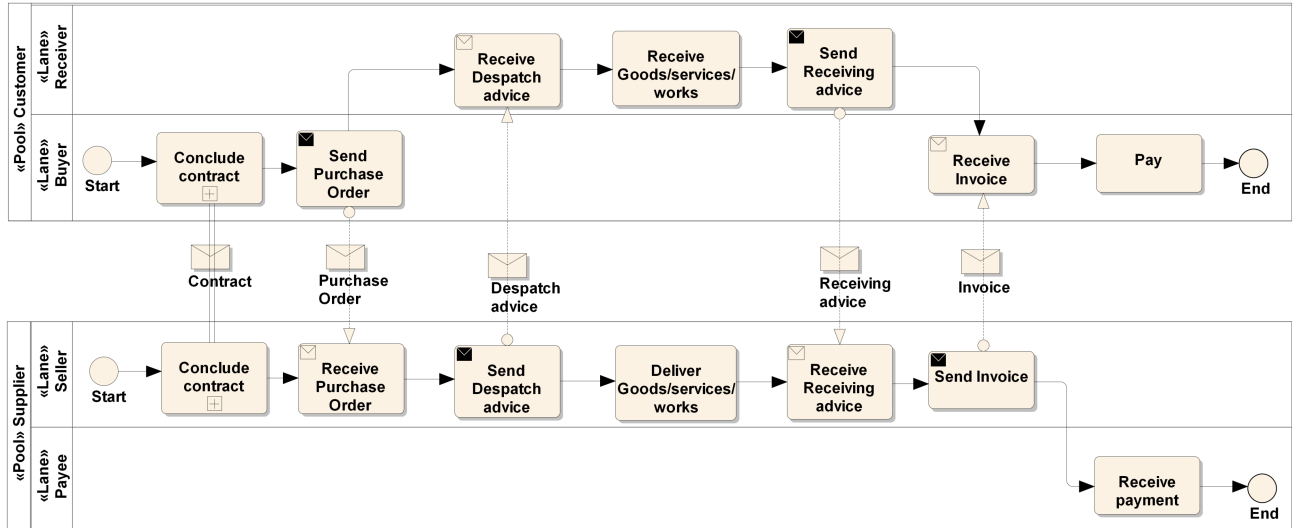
«Pool» Customer

«Lane» Receiver

Receive Despatch advice

Receive Goods/services/ works

Send Receiving advice

«Lane» Buyer

Start

Conclude contract

Send Purchase Order

Receive Invoice

Pay

End

Contract

Purchase Order

Despatch advice

Receiving advice

Invoice

«Pool» Supplier

«Lane» Seller

Start

Conclude contract

Receive Purchase Order

Send Despatch advice

Deliver Goods/services/ works

Receive Receiving advice

Send Invoice

«Lane» Payee

Receive payment

End